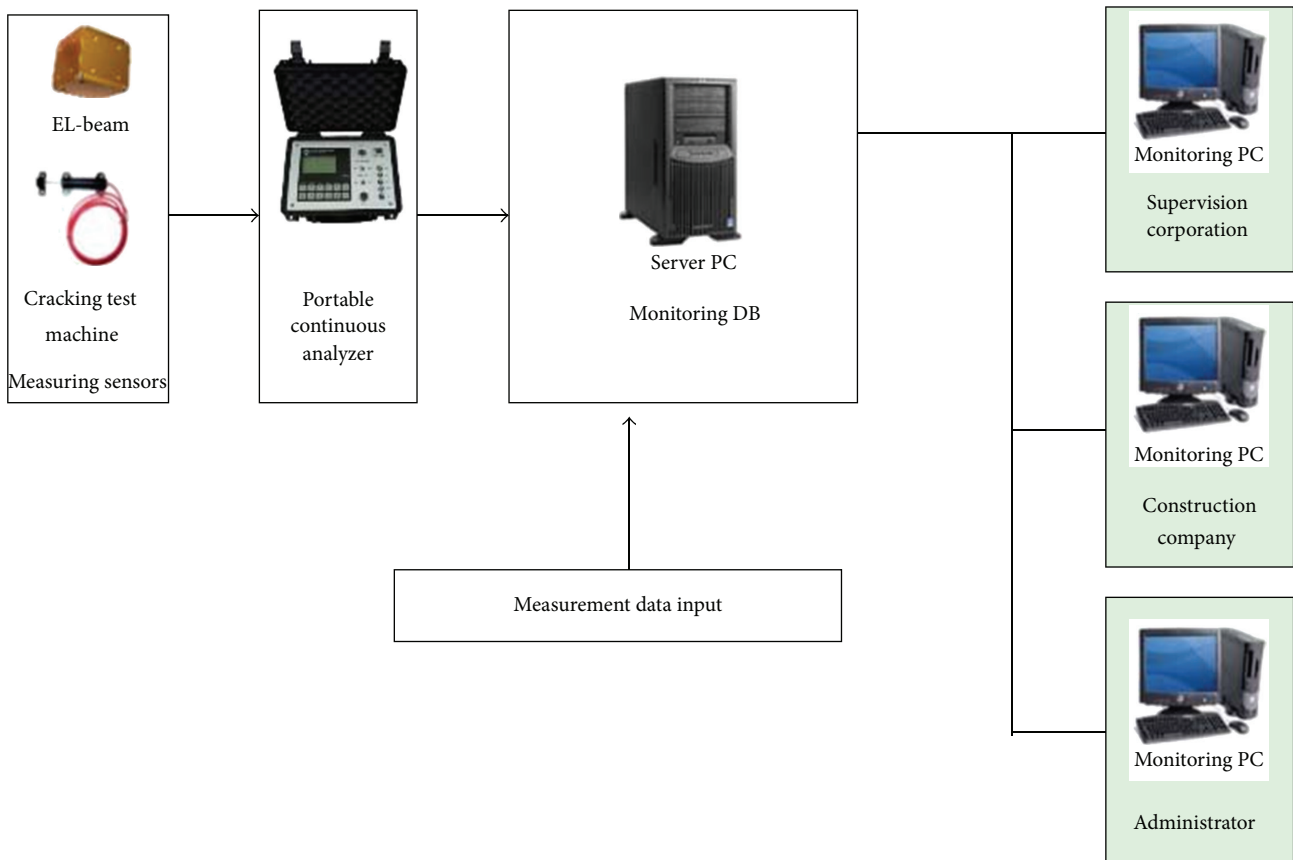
EL-beam

Cracking test machine

Measuring sensors

Portable continuous analyzer

Server PC

Monitoring DB

Measurement data input

Monitoring PC

Supervision corporation

Monitoring PC

Construction company

Monitoring PC

Administrator